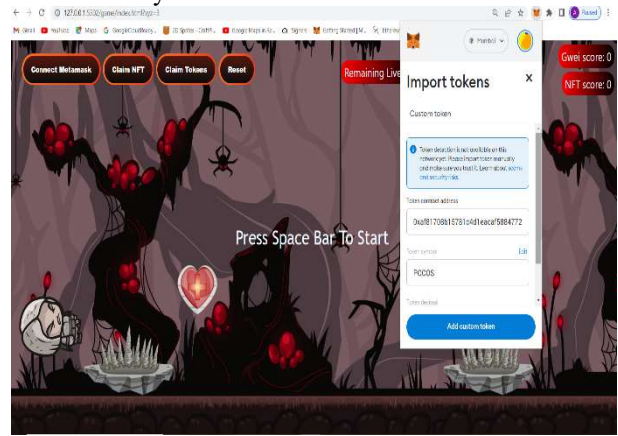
127.0.0.1:5500/game/index.html?pg=3

Gmail YouTube Maps GoogleCloudStudy... 3D Sprites - Craft... Google Maps in R... Signin Getting Started | M... Ethere...

Paused

Connect Metamask

Claim NFT

Claim Tokens

Reset

Remaining Live

Gwei score: 0

NFT score: 0

Press Space Bar To Start

Polyhold

Import tokens

Custom token

Token detection is not available on this network yet. Please import token manually and make sure you trust it. Learn about scams and security risks.

Token contract address

0xaf81708b15781c4d1eacaf5684772

Token symbol

Edit

PCOOS

Token decimal

Add custom token